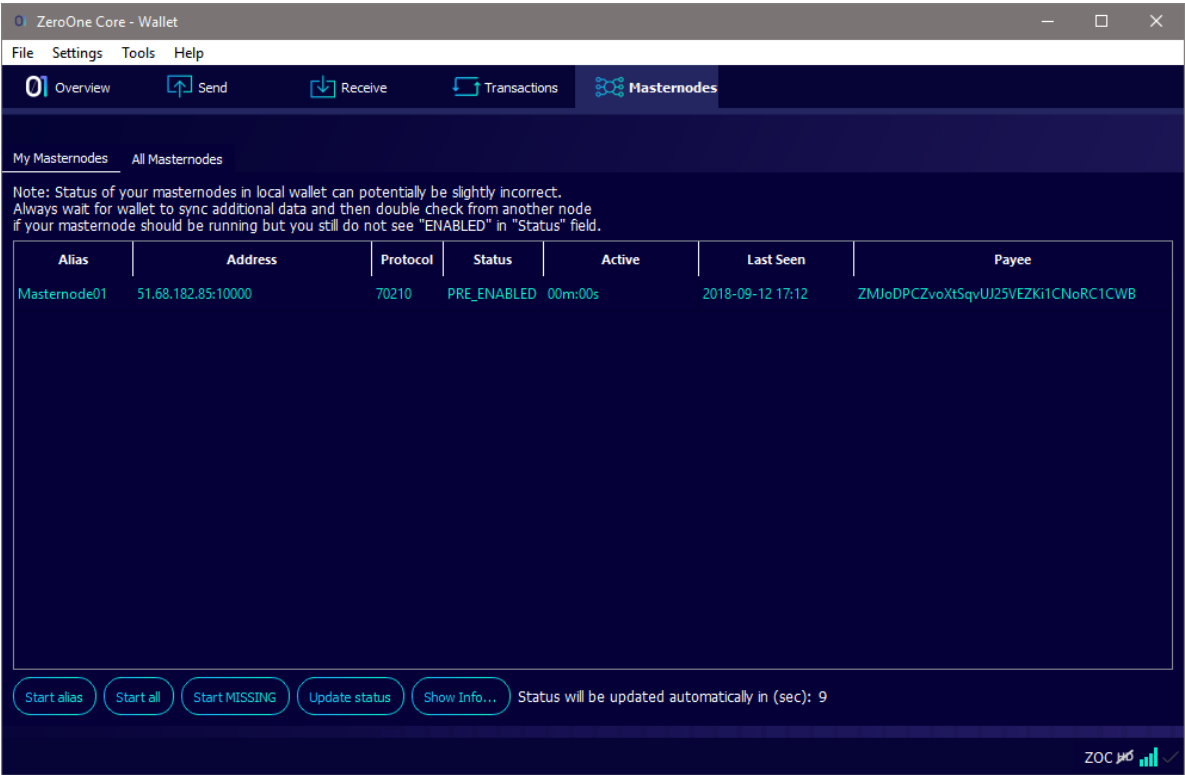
ZeroOne Core - Wallet

File Settings Tools Help

Overview Send Receive Transactions Masternodes

My Masternodes All Masternodes

Note: Status of your masternodes in local wallet can potentially be slightly incorrect.
Always wait for wallet to sync additional data and then double check from another node
if your masternode should be running but you still do not see "ENABLED" in "Status" field.

| Alias | Address | Protocol | Status | Active | Last Seen | Payee |
|---|---|---|---|---|---|---|
| Masternode01 | 51.68.182.85:10000 | 70210 | PRE_ENABLED | 00m:00s | 2018-09-12 17:12 | ZMJoDPCZvoXtSqvUJ25VEZKi1CNoRC1CWB |

Start alias Start all Start MISSING Update status Show Info... Status will be updated automatically in (sec): 9

ZOC